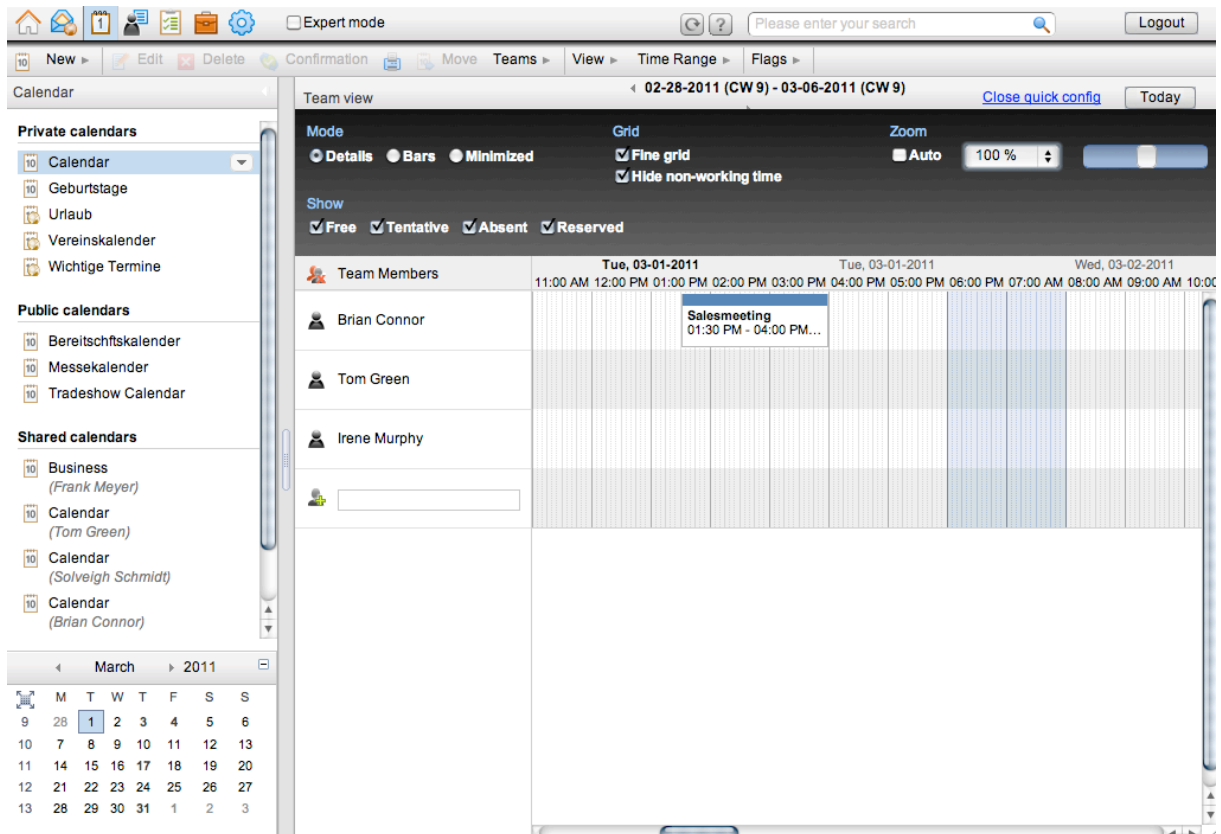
Expert mode

Please enter your search

Logout

New ▸ Edit Delete Confirmation Move Teams ▸ View ▸ Time Range ▸ Flags ▸

Calendar

Team view

◂ 02-28-2011 (CW 9) - 03-06-2011 (CW 9)

Close quick config

Today

Mode
Details Bars Minimized

Grid
Fine grid
Hide non-working time

Zoom
Auto 100 %

Show
Free Tentative Absent Reserved

Private calendars
Calendar
Geburtstage
Urlaub
Vereinskalender
Wichtige Termine

Public calendars
Bereitschftskalender
Messekalender
Tradeshow Calendar

Shared calendars
Business
(Frank Meyer)
Calendar
(Tom Green)
Calendar
(Solveigh Schmidt)
Calendar
(Brian Connor)

Team Members

Tue, 03-01-2011 Tue, 03-01-2011 Wed, 03-02-2011
11:00 AM 12:00 PM 01:00 PM 02:00 PM 03:00 PM 04:00 PM 05:00 PM 06:00 PM 07:00 AM 08:00 AM 09:00 AM 10:00

Brian Connor
Salesmeeting
01:30 PM - 04:00 PM...

Tom Green

Irene Murphy

◂ March ▸ 2011

| | M | T | W | T | F | S | S |
|---|---|---|---|---|---|---|---|
| 9 | 28 | 1 | 2 | 3 | 4 | 5 | 6 |
| 10 | 7 | 8 | 9 | 10 | 11 | 12 | 13 |
| 11 | 14 | 15 | 16 | 17 | 18 | 19 | 20 |
| 12 | 21 | 22 | 23 | 24 | 25 | 26 | 27 |
| 13 | 28 | 29 | 30 | 31 | 1 | 2 | 3 |